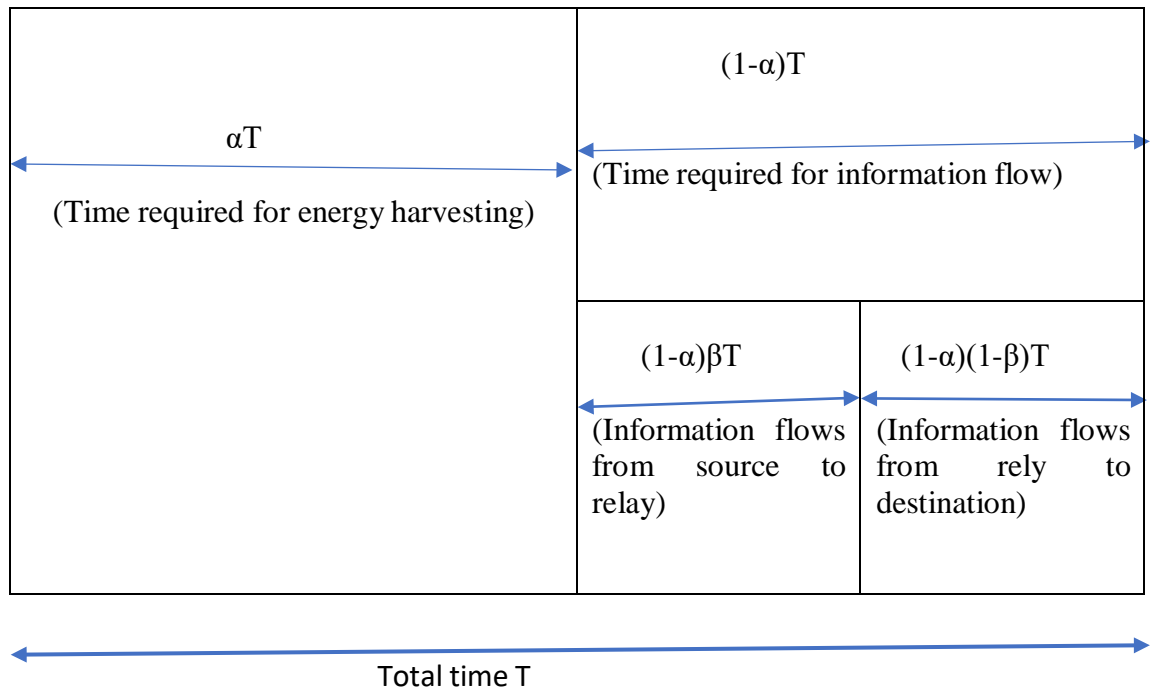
$\alpha T$

(Time required for energy harvesting)

$(1-\alpha)T$

(Time required for information flow)

$(1-\alpha)\beta T$

(Information flows from source to relay)

$(1-\alpha)(1-\beta)T$

(Information flows from rely to destination)

Total time T